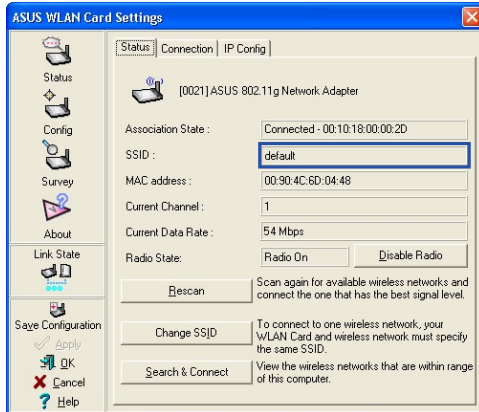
ASUS WLAN Card Settings

Status
Config
Survey
About
Link State
Save Configuration
Apply
OK
Cancel
Help

Status | Connection | IP Config

[0021] ASUS 802.11g Network Adapter

| | |
|---|---|
| Association State : | Connected - 00:10:18:00:00:2D |
| SSID : | default |
| MAC address : | 00:90:4C:6D:04:48 |
| Current Channel : | 1 |
| Current Data Rate : | 54 Mbps |
| Radio State: | Radio On |

Disable Radio

Rescan
Scan again for available wireless networks and connect the one that has the best signal level.

Change SSID
To connect to one wireless network, your WLAN Card and wireless network must specify the same SSID.

Search & Connect
View the wireless networks that are within range of this computer.